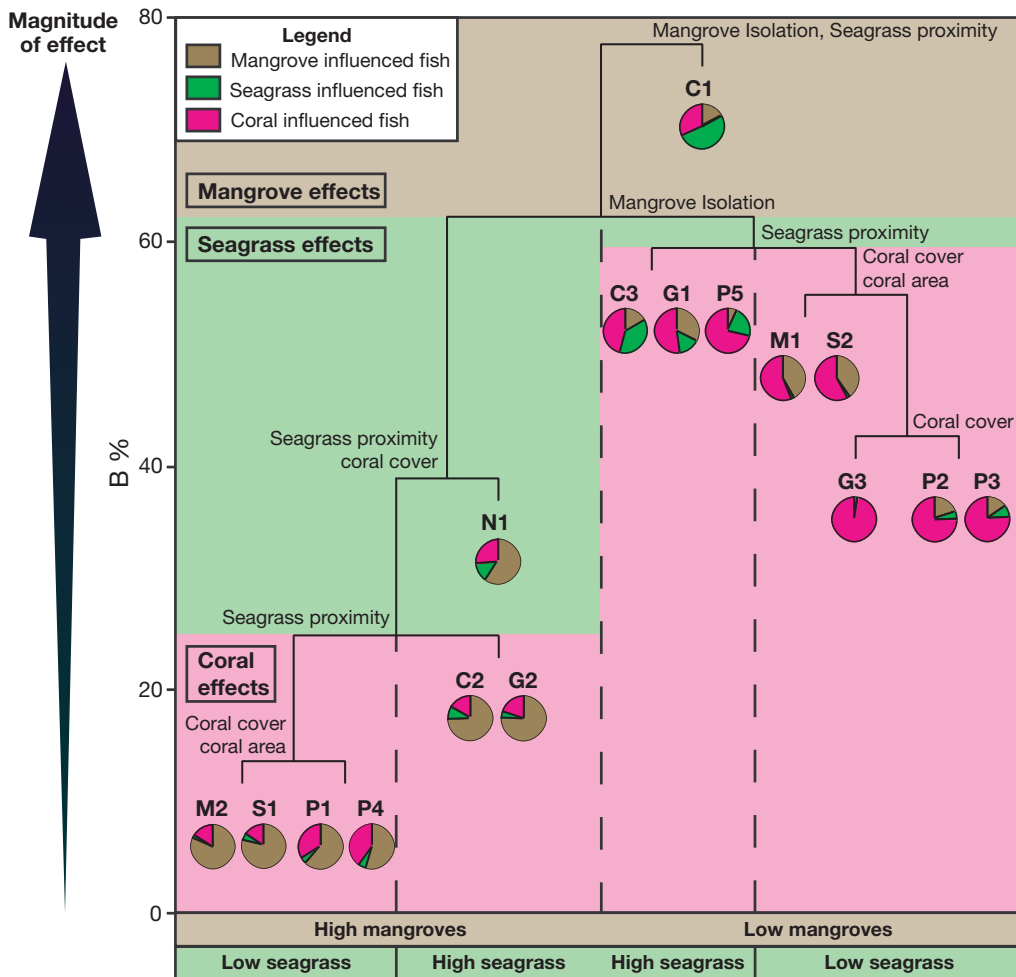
Magnitude of effect

Legend
Mangrove influenced fish
Seagrass influenced fish
Coral influenced fish

80
60
40
20
0
B %

Mangrove effects
Seagrass effects
Coral effects

Mangrove Isolation, Seagrass proximity
C1
Mangrove Isolation
Seagrass proximity
C3 G1 P5
Coral cover
coral area
M1 S2
Coral cover
G3 P2 P3
Seagrass proximity
coral cover
N1
Seagrass proximity
C2 G2
Coral cover
coral area
M2 S1 P1 P4

High mangroves
Low mangroves
Low seagrass
High seagrass
High seagrass
Low seagrass